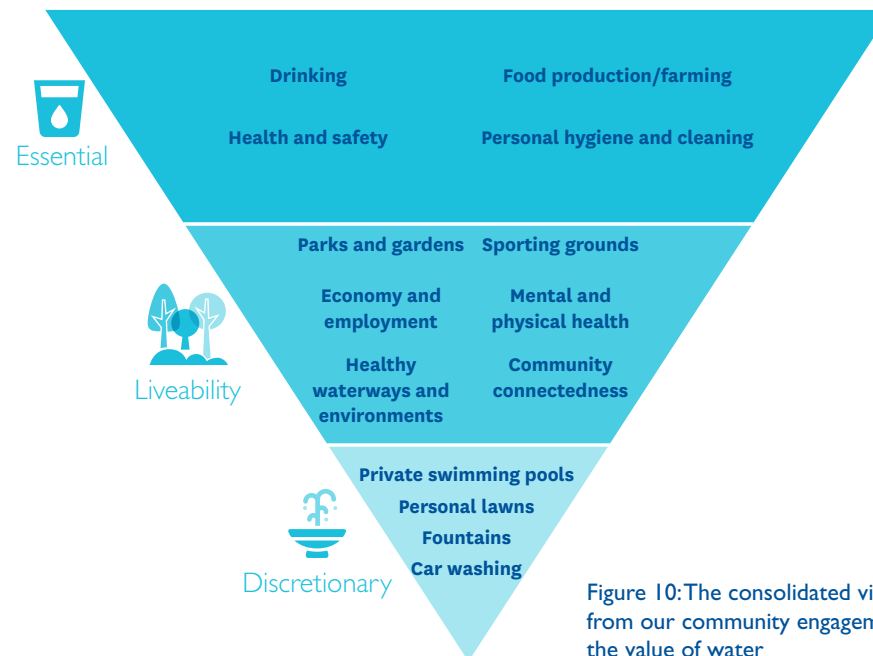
Essential

Drinking

Food production/farming

Health and safety

Personal hygiene and cleaning

Liveability

Parks and gardens

Sporting grounds

Economy and employment

Mental and physical health

Healthy waterways and environments

Community connectedness

Discretionary

Private swimming pools

Personal lawns

Fountains

Car washing

Figure 10: The consolidated vi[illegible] from our community engagen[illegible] the value of water